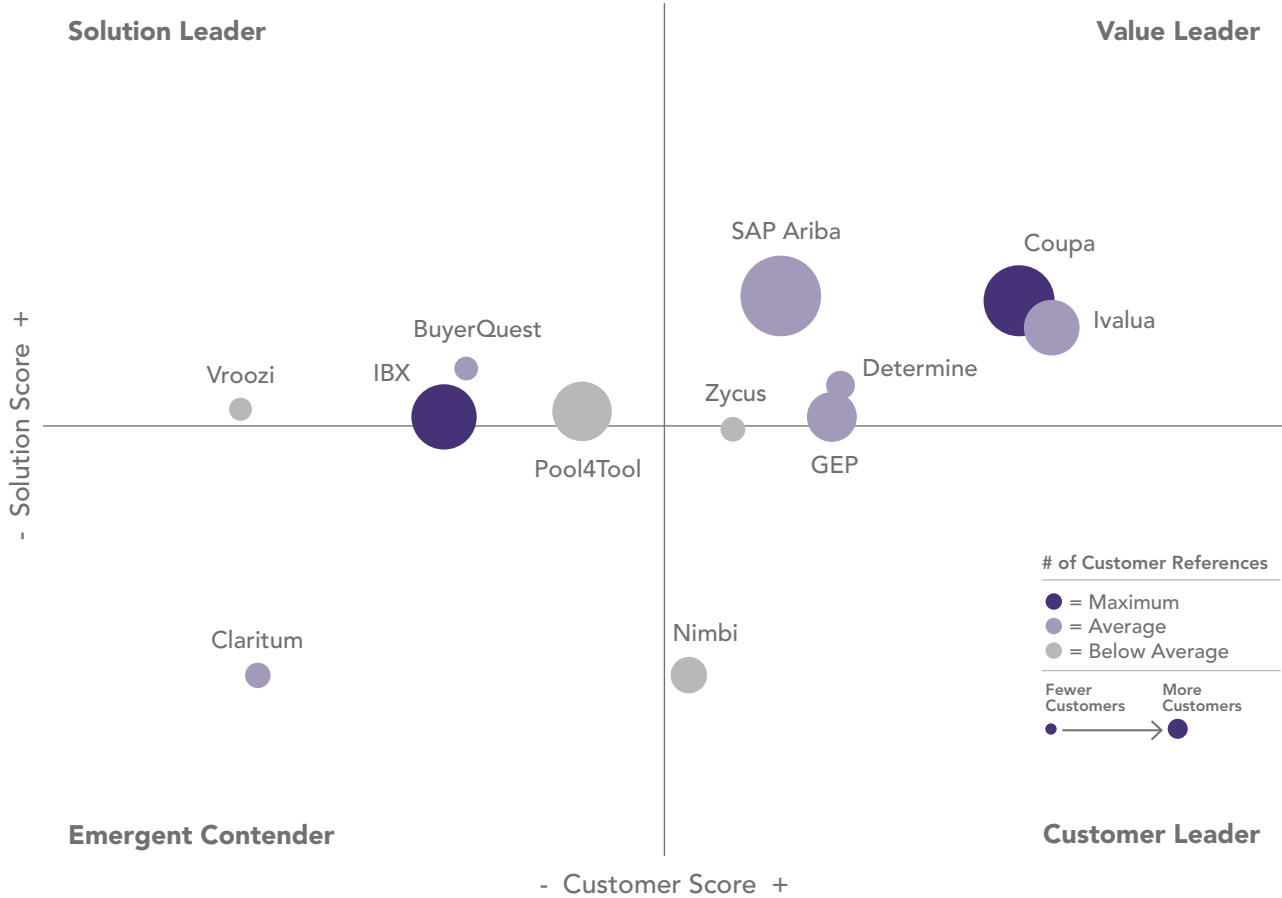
Solution Leader

Value Leader

SAP Ariba

Coupa

Ivalua

BuyerQuest

Vroozi

IBX

Determine

Zycus

GEP

Pool4Tool

- Solution Score +

# of Customer References

= Maximum

= Average

= Below Average

Fewer Customers

More Customers

Claritum

Nimbi

Emergent Contender

Customer Leader

- Customer Score +